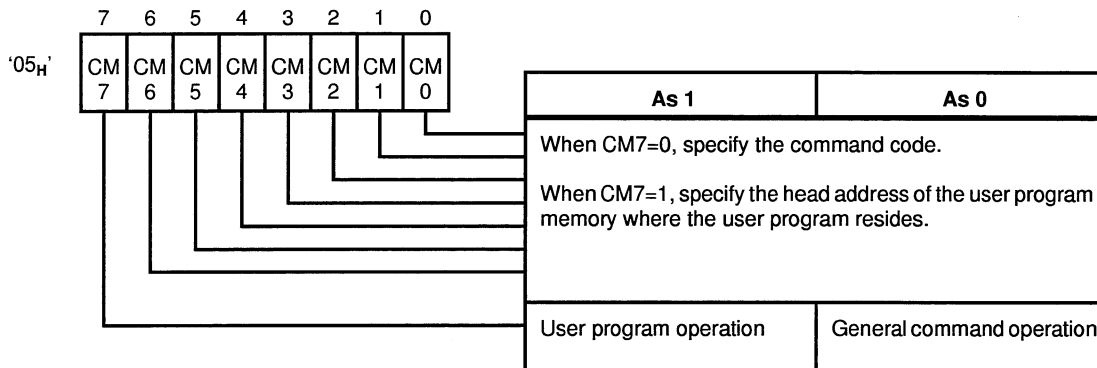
7 6 5 4 3 2 1 0

'$05_H$'

| CM 7 | CM 6 | CM 5 | CM 4 | CM 3 | CM 2 | CM 1 | CM 0 |
|---|---|---|---|---|---|---|---|

| As 1 | As 0 |
|---|---|
| When CM7=0, specify the command code. When CM7=1, specify the head address of the user program memory where the user program resides. | |
| User program operation | General command operation |